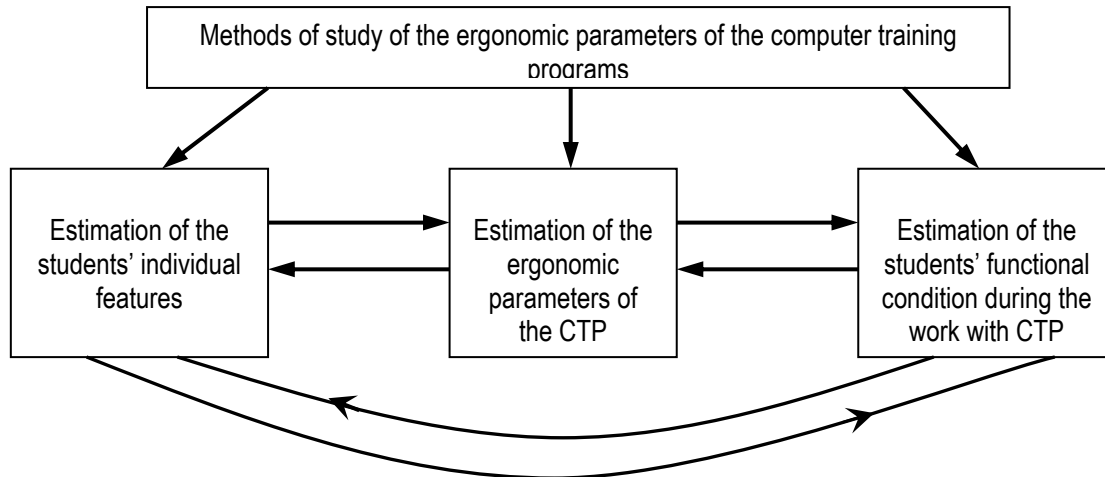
Methods of study of the ergonomic parameters of the computer training programs

Estimation of the students' individual features

Estimation of the ergonomic parameters of the CTP

Estimation of the students' functional condition during the work with CTP